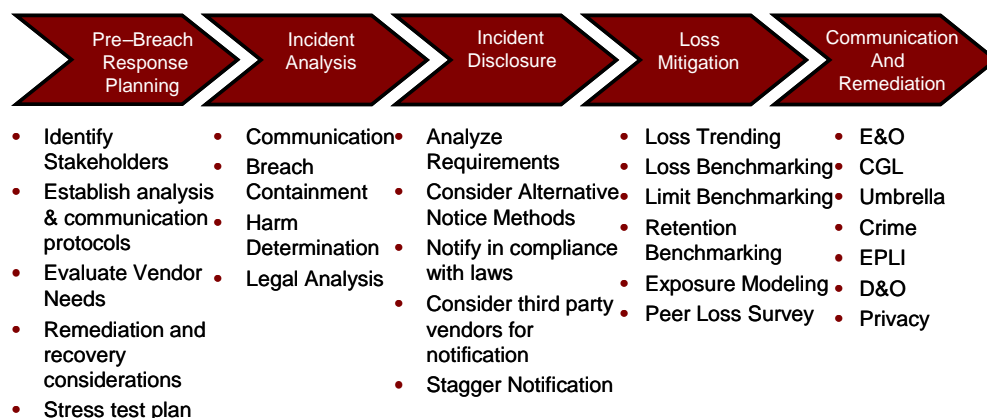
Pre–Breach Response Planning

Incident Analysis

Incident Disclosure

Loss Mitigation

Communication And Remediation

• Identify Stakeholders
• Establish analysis & communication protocols
• Evaluate Vendor Needs
• Remediation and recovery considerations
• Stress test plan

• Communication
• Breach Containment
• Harm Determination
• Legal Analysis

• Analyze Requirements
• Consider Alternative Notice Methods
• Notify in compliance with laws
• Consider third party vendors for notification
• Stagger Notification

• Loss Trending
• Loss Benchmarking
• Limit Benchmarking
• Retention Benchmarking
• Exposure Modeling
• Peer Loss Survey

• E&O
• CGL
• Umbrella
• Crime
• EPLI
• D&O
• Privacy